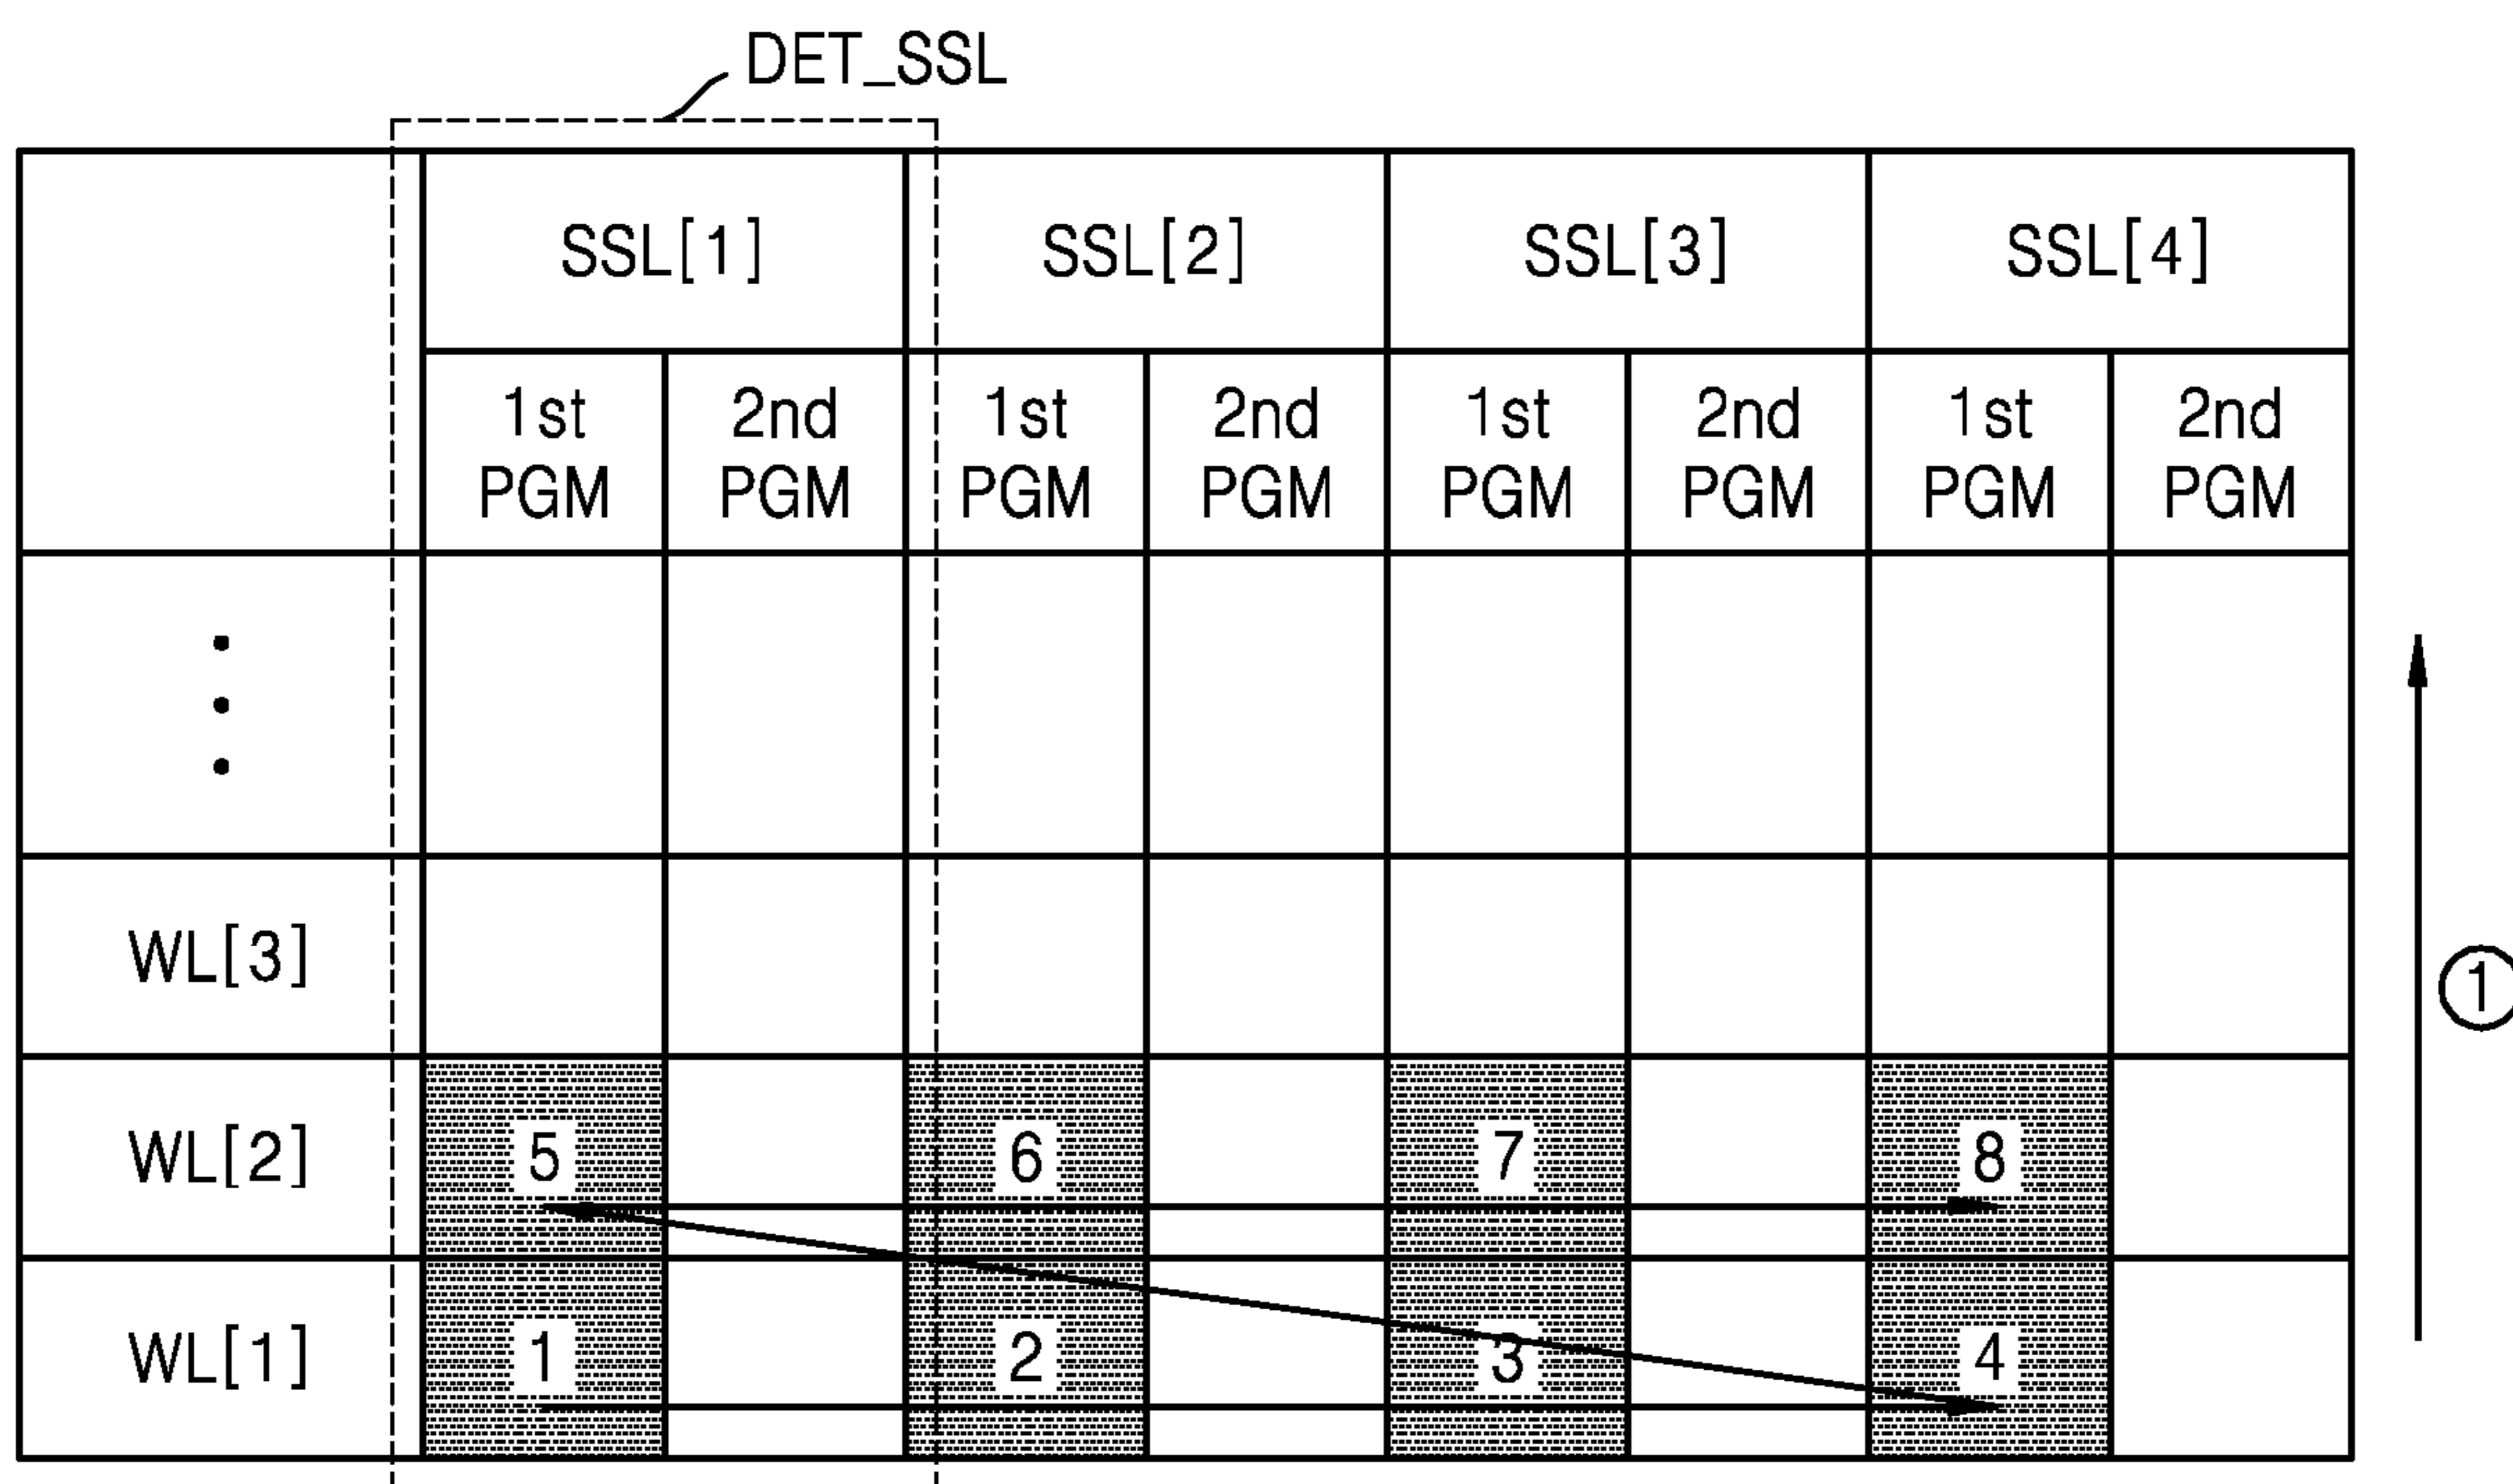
DET_SSL

| | SSL[1] | | SSL[2] | | SSL[3] | | SSL[4] | |
|---|---|---|---|---|---|---|---|---|
| | 1st PGM | 2nd PGM | 1st PGM | 2nd PGM | 1st PGM | 2nd PGM | 1st PGM | 2nd PGM |
| ⋮ | | | | | | | | |
| WL[3] | | | | | | | | |
| WL[2] | 5 | | 6 | | 7 | | 8 | |
| WL[1] | 1 | | 2 | | 3 | | 4 | |

①